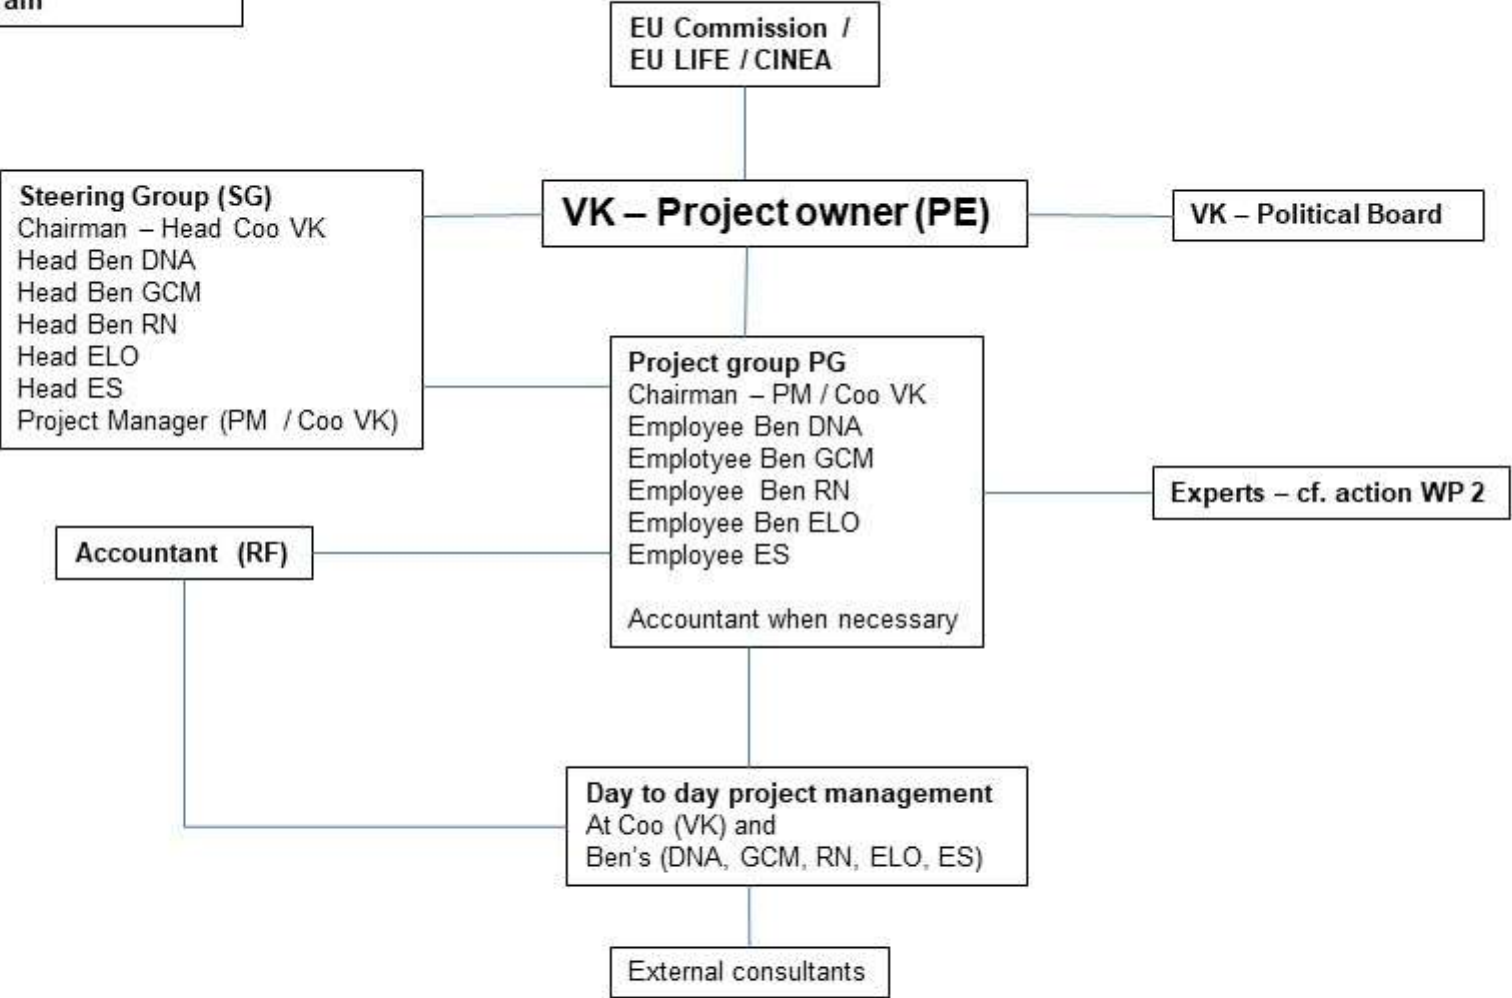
am

EU Commission /
EU LIFE / CINEA

Steering Group (SG)
Chairman – Head Coo VK
Head Ben DNA
Head Ben GCM
Head Ben RN
Head ELO
Head ES
Project Manager (PM / Coo VK)

VK – Project owner (PE)

VK – Political Board

Project group PG
Chairman – PM / Coo VK
Employee Ben DNA
Emplotyee Ben GCM
Employee Ben RN
Employee Ben ELO
Employee ES

Accountant when necessary

Experts – cf. action WP 2

Accountant (RF)

Day to day project management
At Coo (VK) and
Ben's (DNA, GCM, RN, ELO, ES)

External consultants